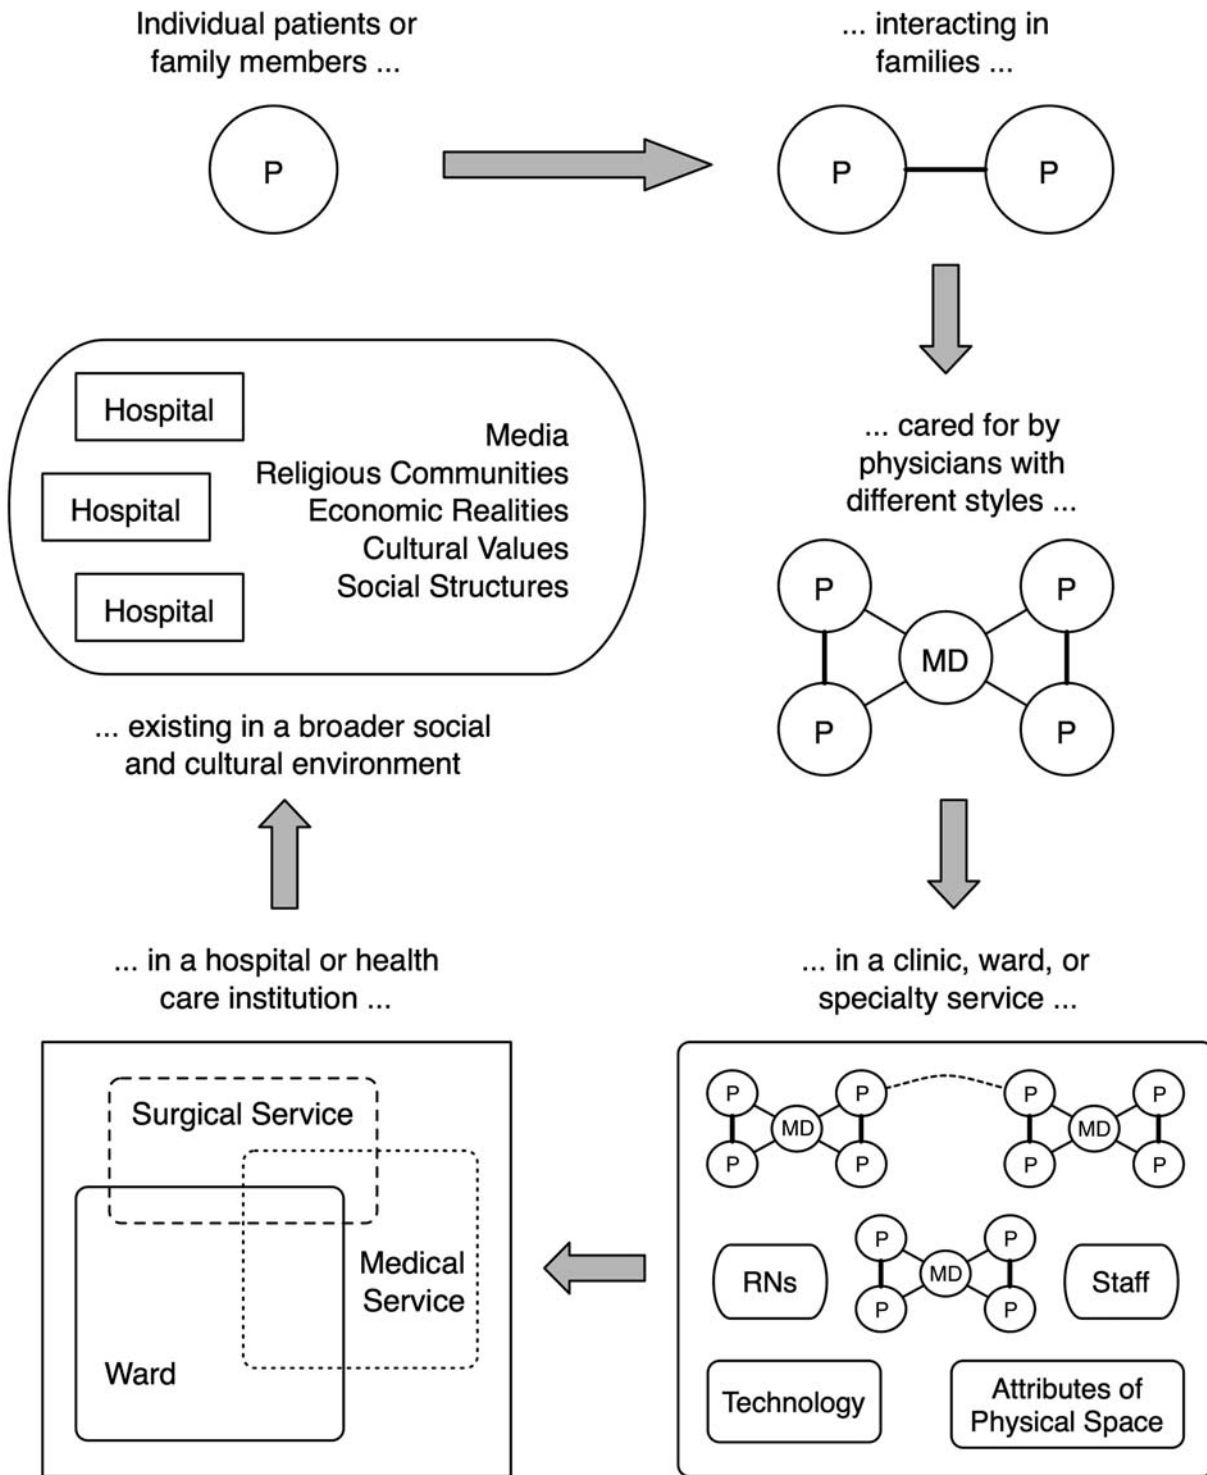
Individual patients or family members ...

P

... interacting in families ...

P

P

... cared for by physicians with different styles ...

P

P

MD

P

P

... in a clinic, ward, or specialty service ...

P

P

MD

P

P

P

P

MD

P

P

RNs

P

P

MD

P

P

Staff

Technology

Attributes of Physical Space

... in a hospital or health care institution ...

Surgical Service

Medical Service

Ward

... existing in a broader social and cultural environment

Hospital

Hospital

Hospital

Media
Religious Communities
Economic Realities
Cultural Values
Social Structures